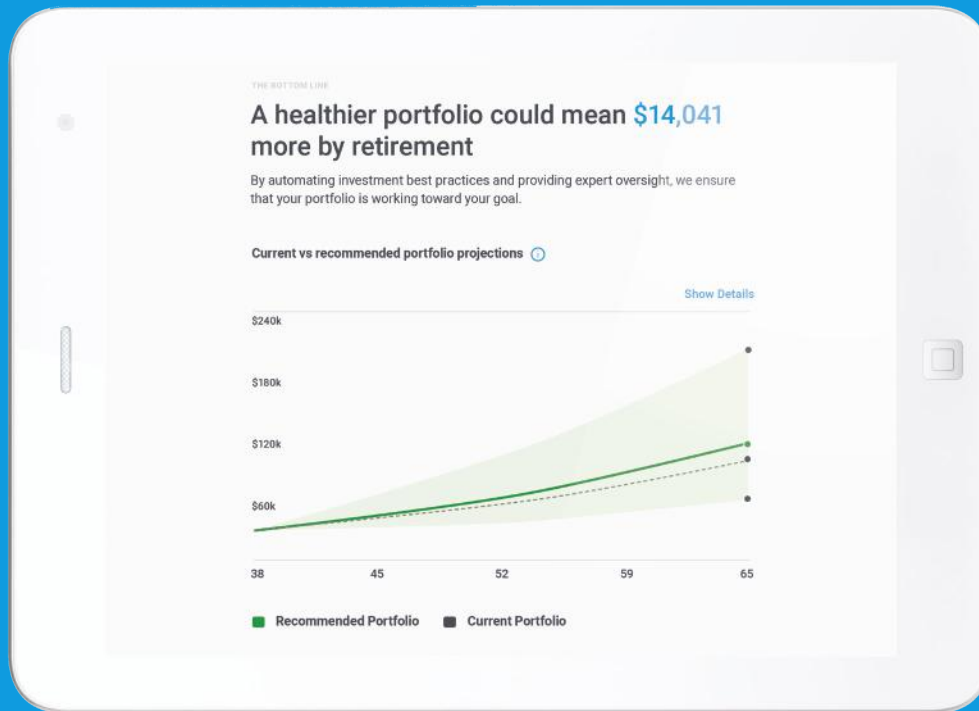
THE BOTTOM LINE

A healthier portfolio could mean $14,041 more by retirement

By automating investment best practices and providing expert oversight, we ensure that your portfolio is working toward your goal.

Current vs recommended portfolio projections

Show Details

$240k

$180k

$120k

$60k

38

45

52

59

65

Recommended Portfolio

Current Portfolio